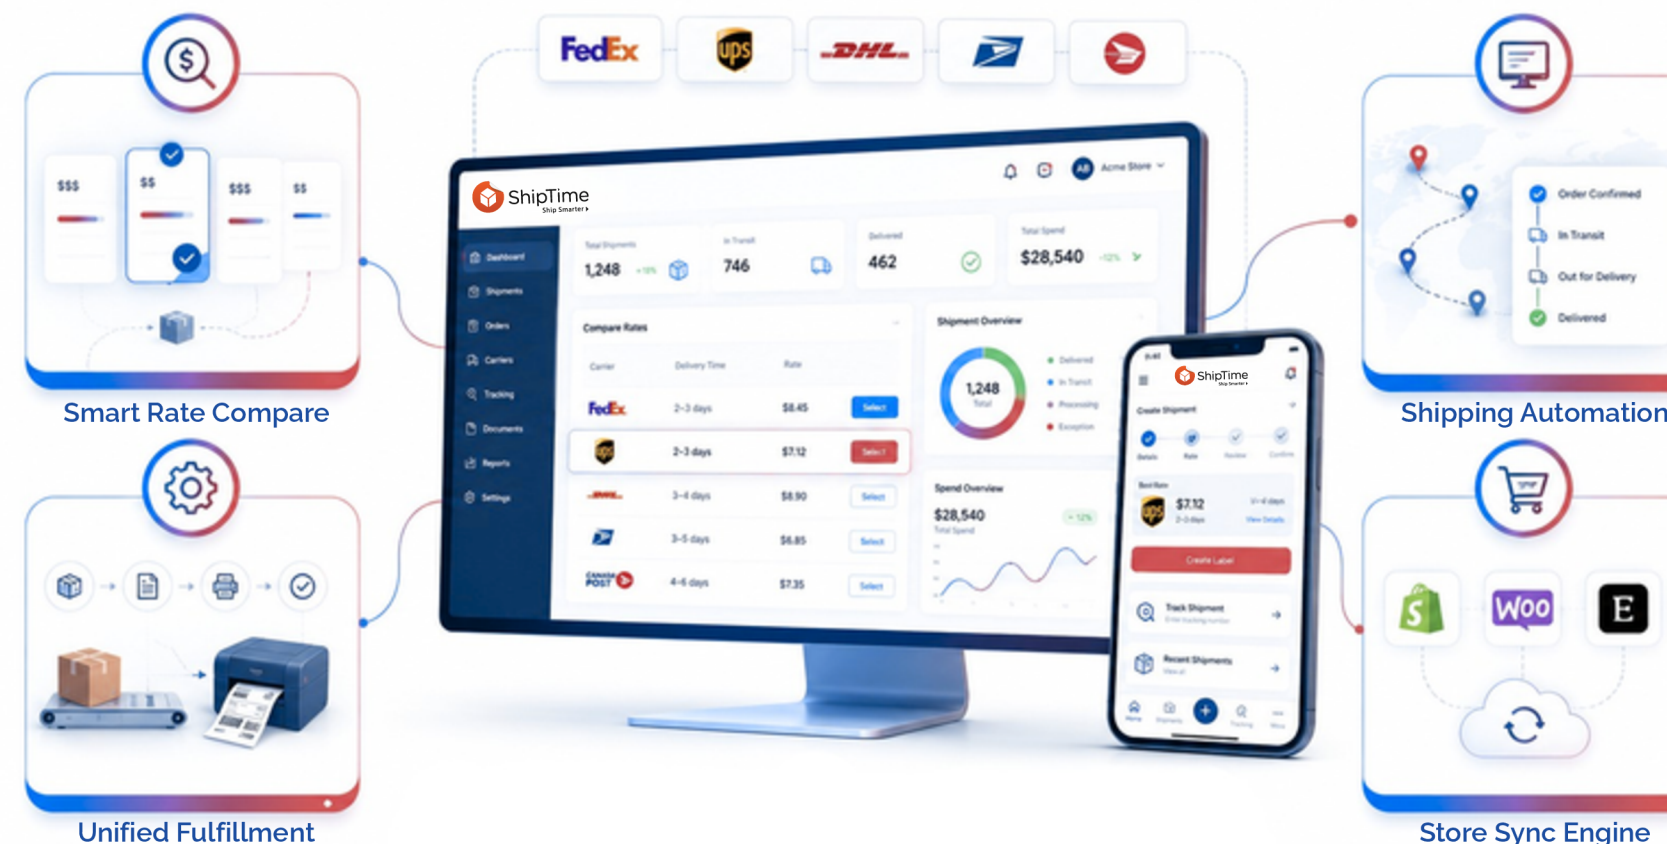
FedEx
ups
DHL

$$$
$$
$$$
$$

Smart Rate Compare

Unified Fulfillment

ShipTime
Ship Smarter

Acme Store

Dashboard
Shipments
Orders
Carriers
Tracking
Documents
Reports
Settings

Total Shipments
1,248
In Transit
746
Delivered
462
Total Spend
$28,540

Compare Rates

| Carrier | Delivery Time | Rate | |
|---|---|---|---|
| FedEx | 2-3 days | $8.45 | Select |
| ups | 2-3 days | $7.12 | Select |
| DHL | 3-4 days | $8.90 | Select |
| | 3-5 days | $6.85 | Select |
| Canada Post | 4-6 days | $7.35 | Select |

Shipment Overview
1,248
Total
Delivered
In Transit
Processing
Exception

Spend Overview
$28,540
Total Spend

ShipTime
Create Shipment
Details
Rate
Review
Confirm
Best Rate
$7.12
2-3 days
View Details
Create Label
Track Shipment
Recent Shipments
Home
Shipments
Tracking
More

Order Confirmed
In Transit
Out for Delivery
Delivered

Shipping Automation

Woo
E

Store Sync Engine